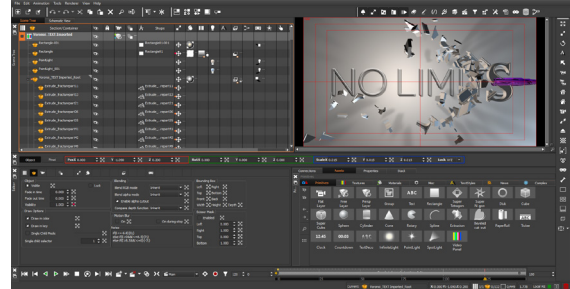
NO LIMITS

File Edit Animation Track Rendering View Help

Object

Position

Rotation

Scale

Shadows

Properties

Objects

Text

Camera

Light

Particles

Shapes

Effects

Complex

Light Layer

Font Layer

Image Layer

Group

Text

Rectangle

Sphere

Cylinder

Cone

Torus

Spline

Extrusion

Clock

Countdown

Spotlight

PointLight